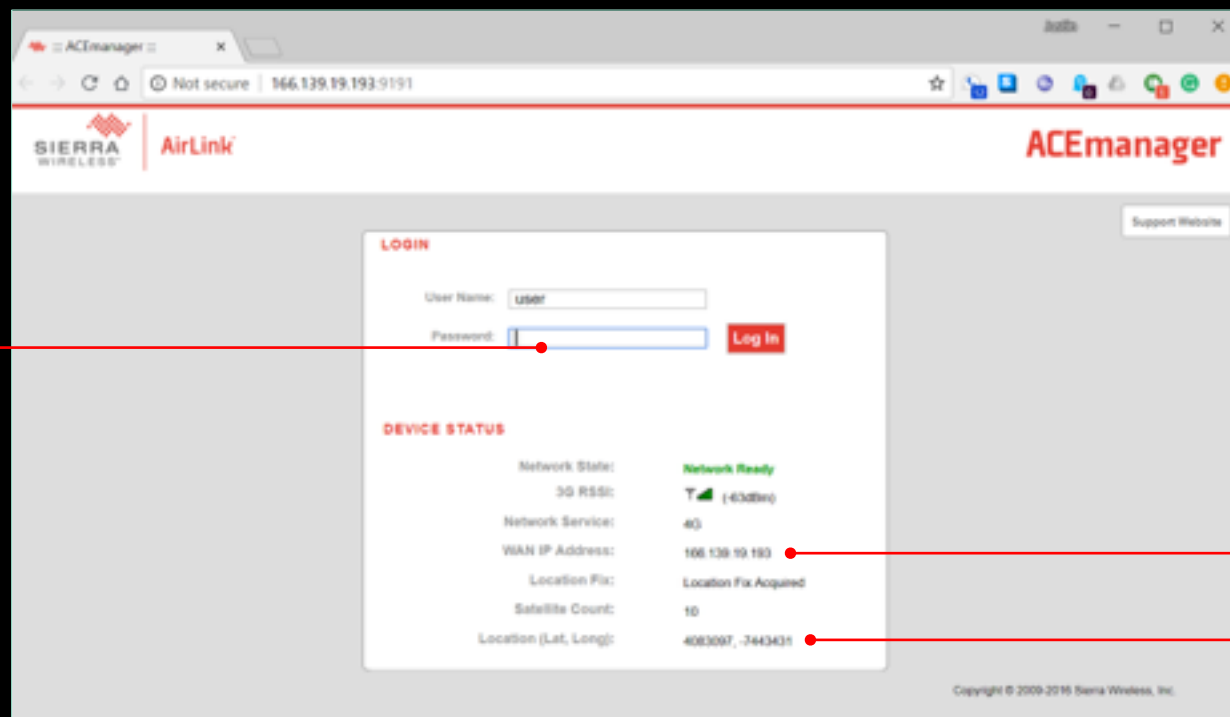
:: ACEmanager ::

Justin

Not secure | 166.139.19.193:9191

SIERRA WIRELESS

AirLink

ACEmanager

Support Website

LOGIN

User Name: user

Password:

Log In

DEVICE STATUS

| | |
|---|---|
| Network State: | Network Ready |
| 3G RSSI: | (-63dBm) |
| Network Service: | 4G |
| WAN IP Address: | 166.139.19.193 |
| Location Fix: | Location Fix Acquired |
| Satellite Count: | 10 |
| Location (Lat, Long): | 4083097, -7443431 |

Copyright © 2009-2016 Sierra Wireless, Inc.